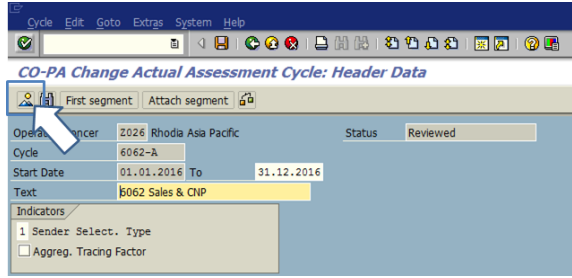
Cycle Edit Goto Extras System Help

CO-PA Change Actual Assessment Cycle: Header Data

First segment Attach segment

Opera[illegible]ncer Z026 Rhodia Asia Pacific
Status Reviewed
Cycle 6062-A
Start Date 01.01.2016 To 31.12.2016
Text 6062 Sales & CNP

Indicators
1 Sender Select. Type
Aggreg. Tracing Factor